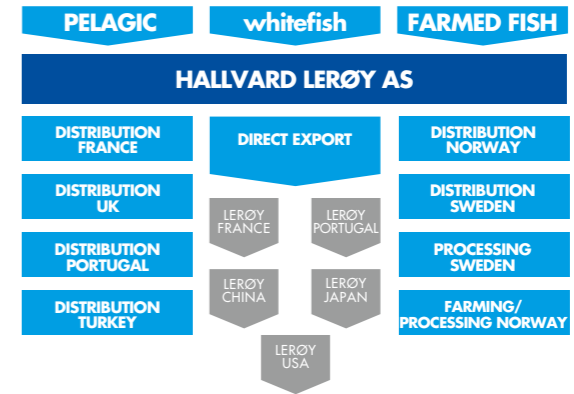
PELAGIC

whitefish

FARMED FISH

HALLVARD LERØY AS

DISTRIBUTION FRANCE

DISTRIBUTION UK

DISTRIBUTION PORTUGAL

DISTRIBUTION TURKEY

DIRECT EXPORT

LERØY FRANCE

LERØY PORTUGAL

LERØY CHINA

LERØY JAPAN

LERØY USA

DISTRIBUTION NORWAY

DISTRIBUTION SWEDEN

PROCESSING SWEDEN

FARMING/ PROCESSING NORWAY